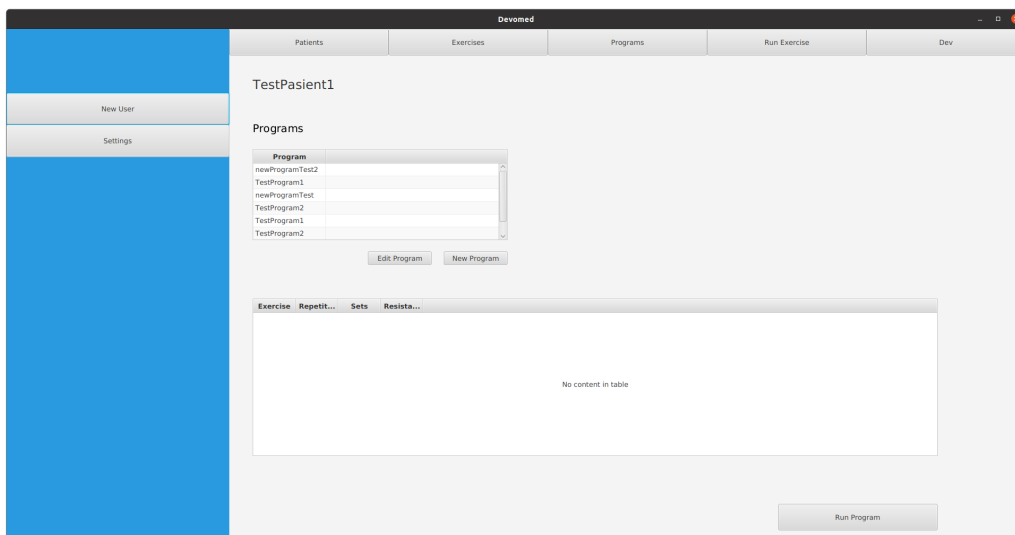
Devomed

New User

Settings

Patients | Exercises | Programs | Run Exercise | Dev

TestPasient1

Programs

| Program |
|---|
| newProgramTest2 |
| TestProgram1 |
| newProgramTest |
| TestProgram2 |
| TestProgram1 |
| TestProgram2 |

Edit Program

New Program

| Exercise | Repetit... | Sets | Resista... |
|---|---|---|---|

No content in table

Run Program